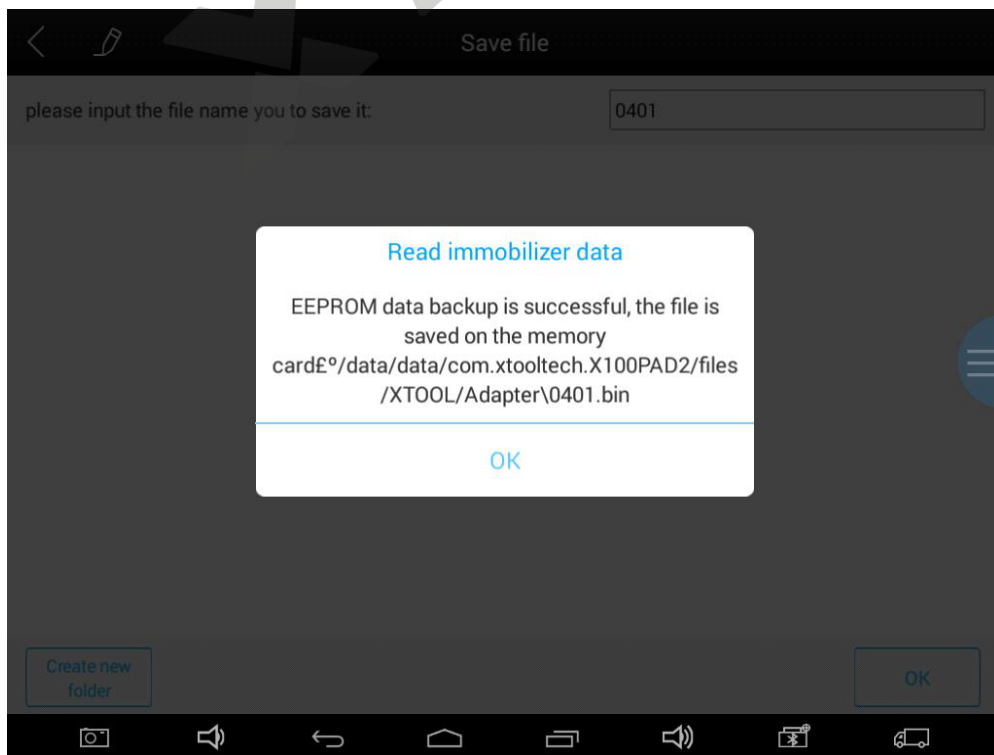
Save file

please input the file name you to save it:

0401

Read immobilizer data

EEPROM data backup is successful, the file is saved on the memory card£º/data/data/com.xtooltech.X100PAD2/files/XTOOL/Adapter\0401.bin

OK

Create new folder

OK